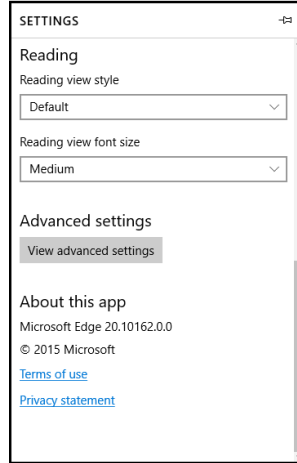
SETTINGS

Reading

Reading view style

Default

Reading view font size

Medium

Advanced settings

View advanced settings

About this app

Microsoft Edge 20.10162.0.0

© 2015 Microsoft

Terms of use

Privacy statement